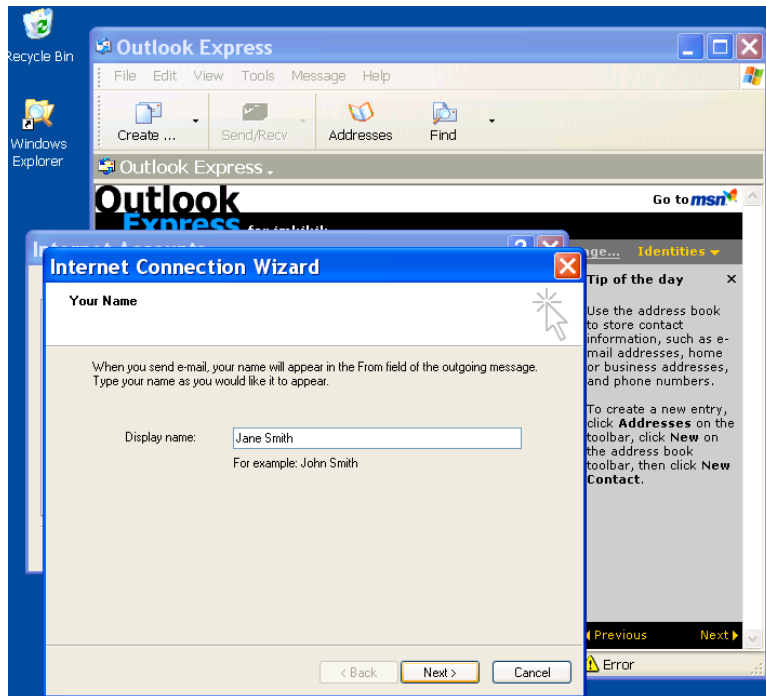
Recycle Bin

Windows Explorer

Outlook Express

File Edit View Tools Message Help

Create ... Send/Recv Addresses Find

Outlook Express

Outlook Express

Go to msn

Internet Accounts

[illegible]age... Identities

Internet Connection Wizard

Your Name

When you send e-mail, your name will appear in the From field of the outgoing message. Type your name as you would like it to appear.

Display name: Jane Smith

For example: John Smith

< Back Next > Cancel

Tip of the day

Use the address book to store contact information, such as e-mail addresses, home or business addresses, and phone numbers.

To create a new entry, click **Addresses** on the toolbar, click **New** on the address book toolbar, then click **New Contact**.

Previous Next

Error